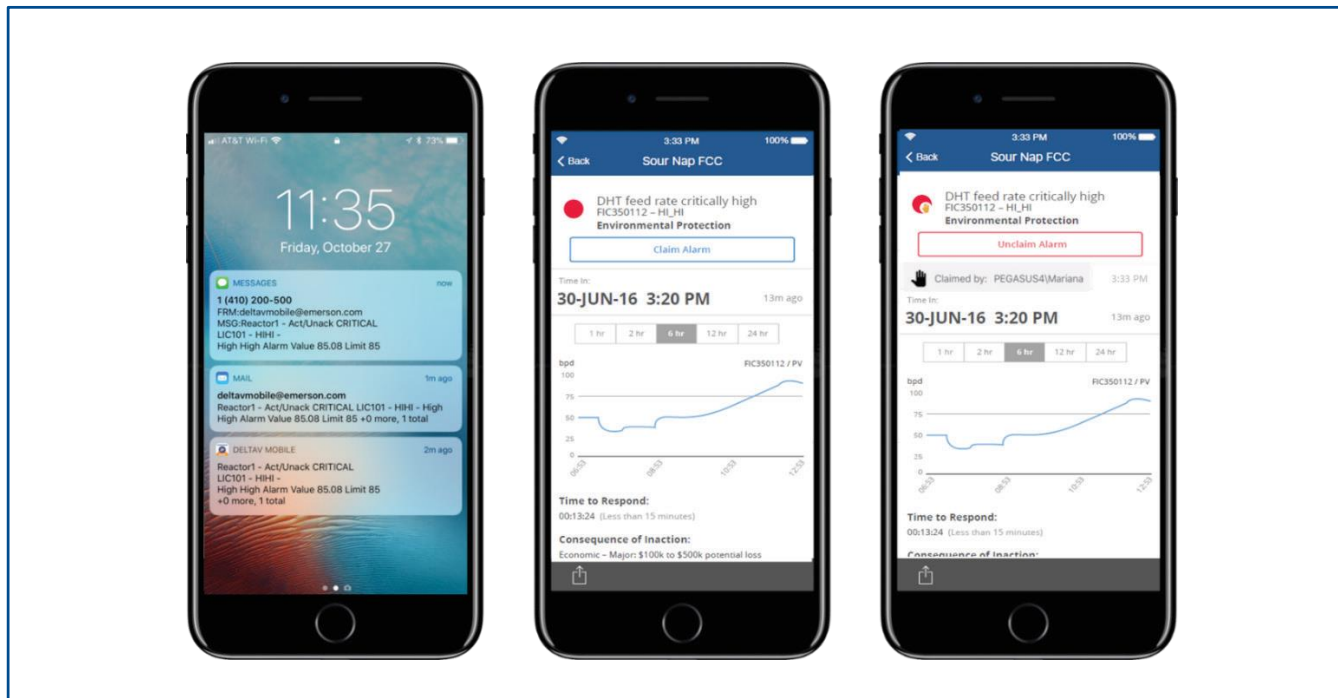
AT&T Wi-Fi 73%

11:35

Friday, October 27

MESSAGES now

1 (410) 200-500
FRM:deltavmobile@emerson.com
MSG:Reactor1 - Act/Unack CRITICAL
LIC101 - HIHI -
High High Alarm Value 85.08 Limit 85

MAIL 1m ago

deltavmobile@emerson.com
Reactor1 - Act/Unack CRITICAL LIC101 - HIHI - High High Alarm Value 85.08 Limit 85 +0 more, 1 total

DELTAV MOBILE 2m ago

Reactor1 - Act/Unack CRITICAL
LIC101 - HIHI -
High High Alarm Value 85.08 Limit 85
+0 more, 1 total

3:33 PM 100%

Back Sour Nap FCC

DHT feed rate critically high
FIC350112 – HI_HI
Environmental Protection

Claim Alarm

Time In:
30-JUN-16 3:20 PM 13m ago

| 1 hr | 2 hr | 6 hr | 12 hr | 24 hr |
|---|---|---|---|---|

bpd FIC350112 / PV
100
75
50
25
0
06:53 08:53 10:53 12:53

Time to Respond:
00:13:24 (Less than 15 minutes)

Consequence of Inaction:
Economic – Major: $100k to $500k potential loss

3:33 PM 100%

Back Sour Nap FCC

DHT feed rate critically high
FIC350112 – HI_HI
Environmental Protection

Unclaim Alarm

Claimed by: PEGASUS4\Mariana 3:33 PM

Time In:
30-JUN-16 3:20 PM 13m ago

| 1 hr | 2 hr | 6 hr | 12 hr | 24 hr |
|---|---|---|---|---|

bpd FIC350112 / PV
100
75
50
25
0
06:53 08:53 10:53 12:53

Time to Respond:
00:13:24 (Less than 15 minutes)

Consequence of Inaction: